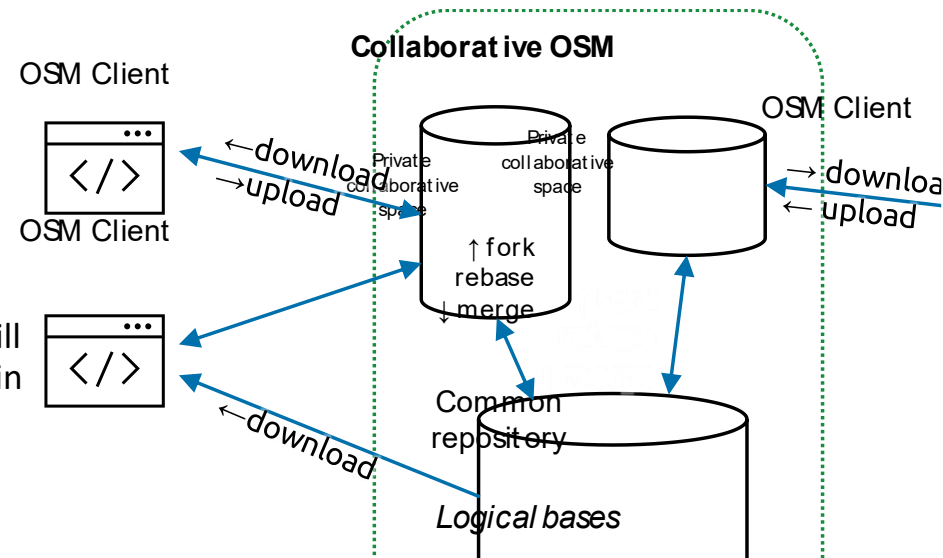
Collaborat ive OSM

OSM Client

OSM Client

OSM Client

←download
→upload

Private collaborative space

Private collaborative space

→ downloa
← upload

↑ fork
rebase
↓ merge

ill
in

←download

Common repository

Logical bases